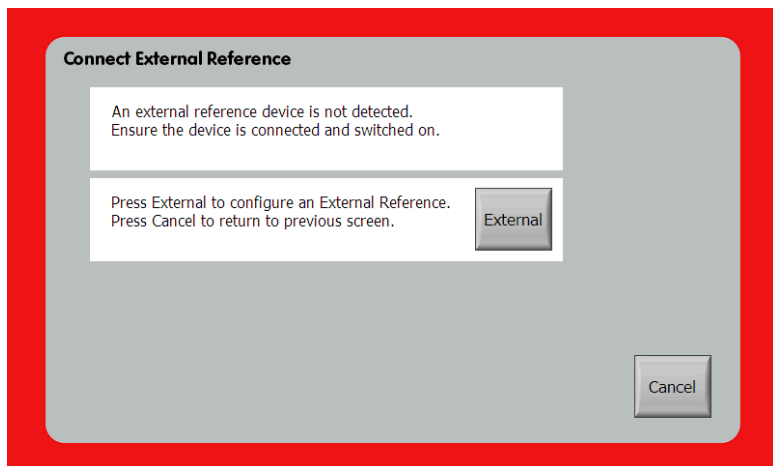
Connect External Reference

An external reference device is not detected.
Ensure the device is connected and switched on.

Press External to configure an External Reference.
Press Cancel to return to previous screen.

External

Cancel